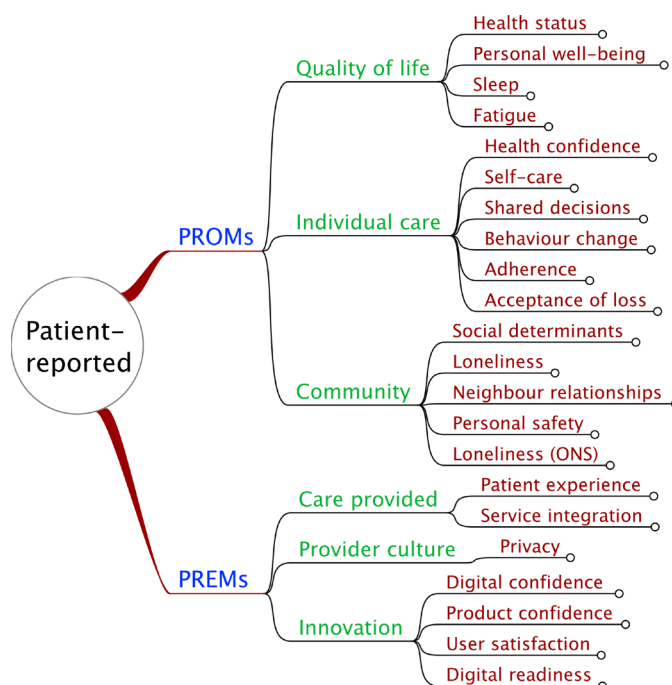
Patient-reported

PROMs

Quality of life
Health status
Personal well-being
Sleep
Fatigue

Individual care
Health confidence
Self-care
Shared decisions
Behaviour change
Adherence
Acceptance of loss

Community
Social determinants
Loneliness
Neighbour relationships
Personal safety
Loneliness (ONS)

PREMs

Care provided
Patient experience
Service integration

Provider culture
Privacy

Innovation
Digital confidence
Product confidence
User satisfaction
Digital readiness